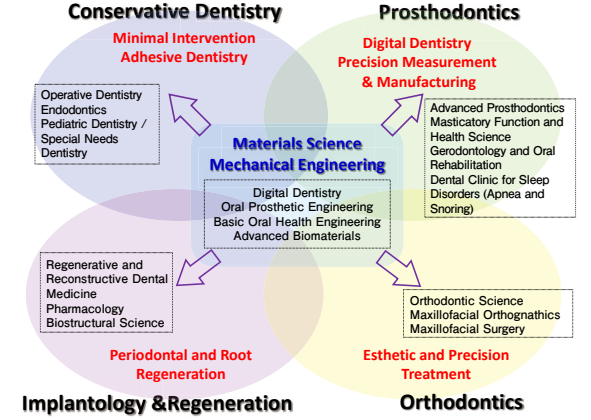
Conservative Dentistry

Minimal Intervention
Adhesive Dentistry

Operative Dentistry
Endodontics
Pediatric Dentistry / Special Needs Dentistry

Prosthodontics

Digital Dentistry
Precision Measurement & Manufacturing

Advanced Prosthodontics
Masticatory Function and Health Science
Gerodontology and Oral Rehabilitation
Dental Clinic for Sleep Disorders (Apnea and Snoring)

Materials Science
Mechanical Engineering

Digital Dentistry
Oral Prosthetic Engineering
Basic Oral Health Engineering
Advanced Biomaterials

Regenerative and Reconstructive Dental Medicine
Pharmacology
Biostructural Science

Periodontal and Root Regeneration

Implantology &Regeneration

Orthodontic Science
Maxillofacial Orthognathics
Maxillofacial Surgery

Esthetic and Precision Treatment

Orthodontics